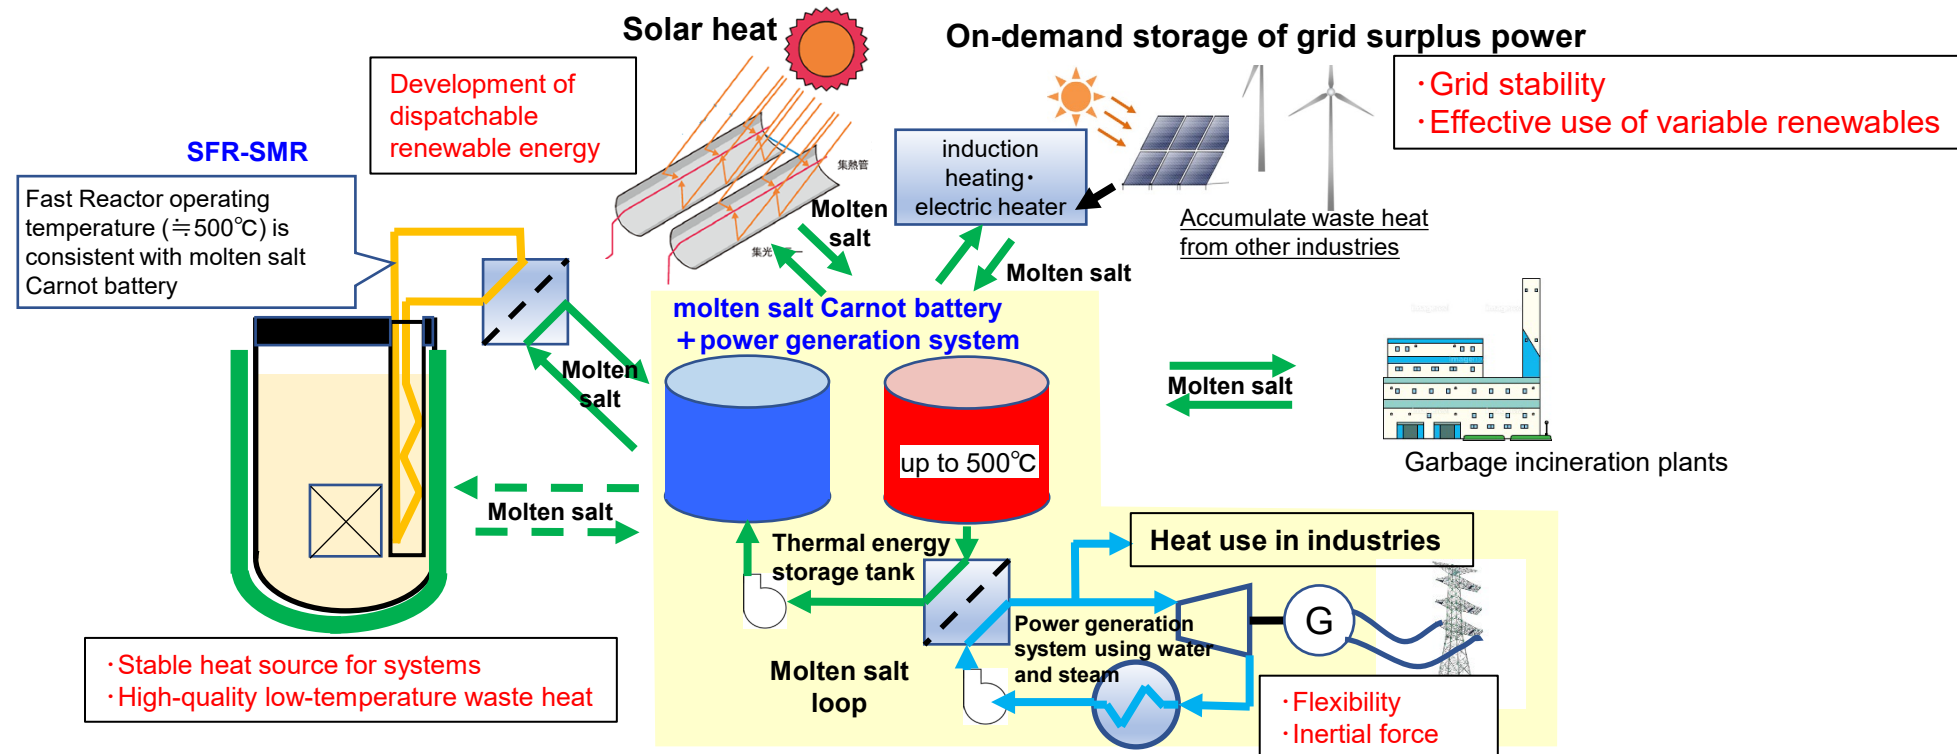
Solar heat

On-demand storage of grid surplus power

Development of dispatchable renewable energy

SFR-SMR

Fast Reactor operating temperature (≒500℃) is consistent with molten salt Carnot battery

集熱管

集光

Molten salt

induction heating・electric heater

・Grid stability
・Effective use of variable renewables

Accumulate waste heat from other industries

Molten salt

molten salt Carnot battery
＋power generation system

Molten salt

Molten salt

up to 500℃

Garbage incineration plants

Molten salt

Thermal energy storage tank

Heat use in industries

G

Power generation system using water and steam

Molten salt loop

・Stable heat source for systems
・High-quality low-temperature waste heat

・Flexibility
・Inertial force